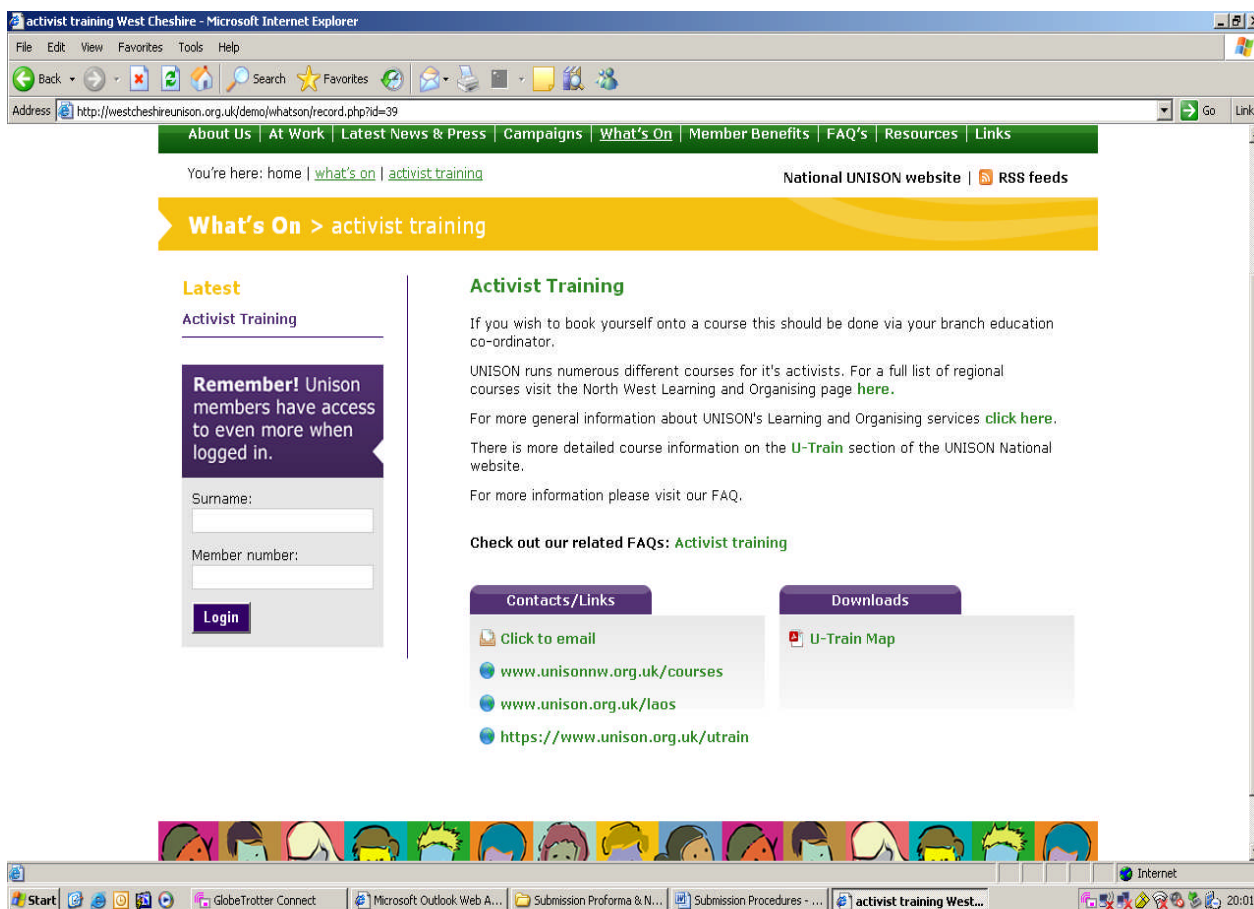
activist training West Cheshire - Microsoft Internet Explorer

File Edit View Favorites Tools Help

Back Search Favorites

Address http://westcheshireunison.org.uk/demo/whatson/record.php?id=39 Go Link

About Us | At Work | Latest News & Press | Campaigns | What's On | Member Benefits | FAQ's | Resources | Links

You're here: home | what's on | activist training

National UNISON website | RSS feeds

What's On > activist training

Latest

Activist Training

Remember! Unison members have access to even more when logged in.

Surname:

Member number:

Login

Activist Training

If you wish to book yourself onto a course this should be done via your branch education co-ordinator.

UNISON runs numerous different courses for it's activists. For a full list of regional courses visit the North West Learning and Organising page here.

For more general information about UNISON's Learning and Organising services click here.

There is more detailed course information on the U-Train section of the UNISON National website.

For more information please visit our FAQ.

Check out our related FAQs: Activist training

Contacts/Links

Click to email

www.unisonnw.org.uk/courses

www.unison.org.uk/laos

https://www.unison.org.uk/utrain

Downloads

U-Train Map

Internet

Start GlobeTrotter Connect Microsoft Outlook Web A... Submission Proforma & N... Submission Procedures - ... activist training West... 20:01